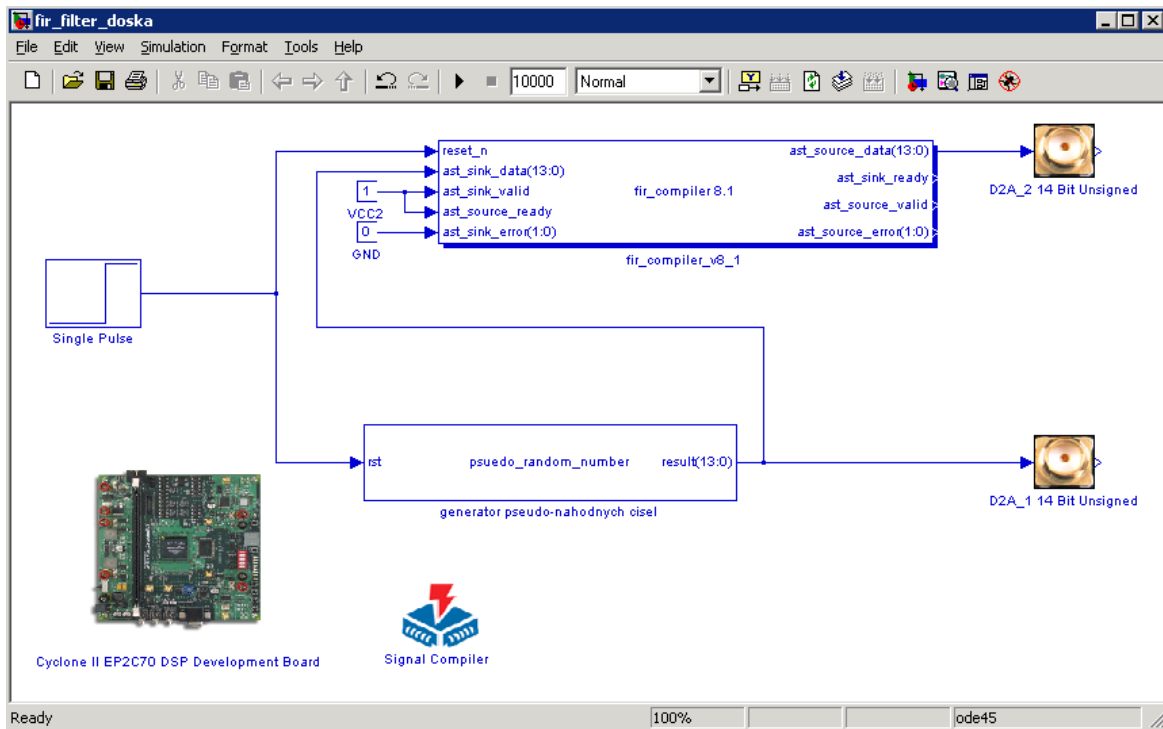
fir_filter_doska

File Edit View Simulation Format Tools Help

10000 Normal

reset_n
ast_sink_data(13:0)
ast_sink_valid
ast_source_ready
ast_sink_error(1:0)
fir_compiler 8.1
ast_source_data(13:0)
ast_sink_ready
ast_source_valid
ast_source_error(1:0)
fir_compiler_v8_1

1
VCC2
0
GND

D2A_2 14 Bit Unsigned

Single Pulse

rst
psuedo_random_number
result(13:0)
generator pseudo-nahodnych cisel

D2A_1 14 Bit Unsigned

Cyclone II EP2C70 DSP Development Board

Signal Compiler

Ready 100% ode45